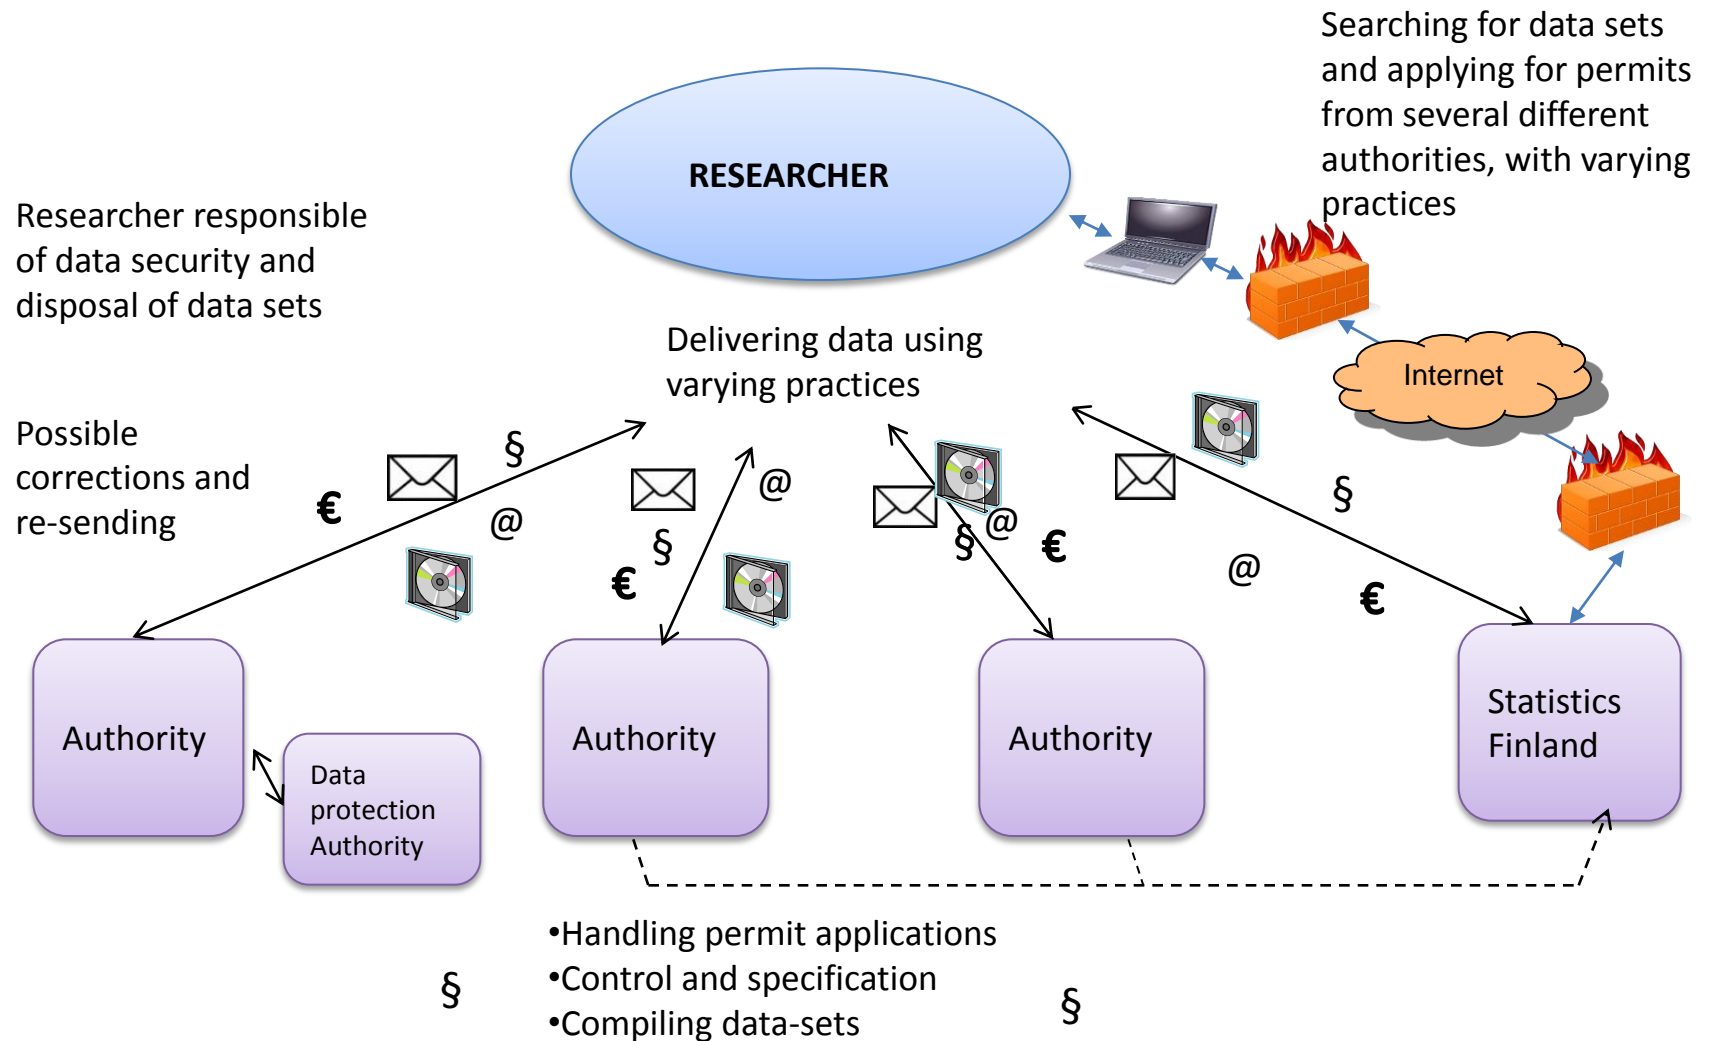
Searching for data sets and applying for permits from several different authorities, with varying practices

RESEARCHER

Researcher responsible of data security and disposal of data sets

Delivering data using varying practices

Internet

Possible corrections and re-sending

§

€

@

@

§

€

@

§

@

€

§

@

€

Authority

Data protection Authority

Authority

Authority

Statistics Finland

•Handling permit applications
•Control and specification
•Compiling data-sets

§

§